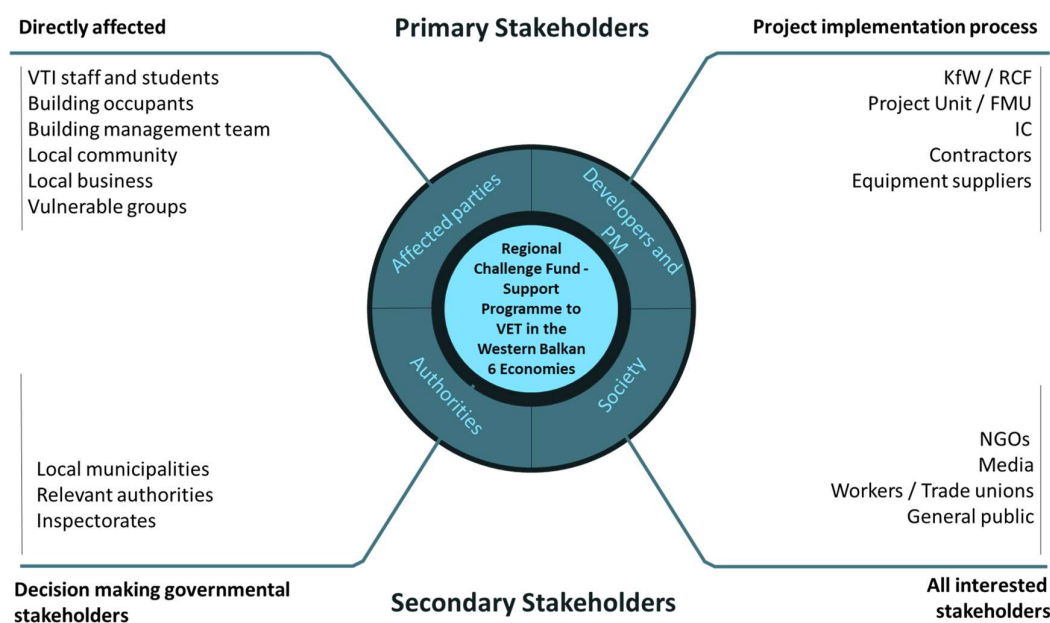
Directly affected

Primary Stakeholders

Project implementation process

VTI staff and students
Building occupants
Building management team
Local community
Local business
Vulnerable groups

KfW / RCF
Project Unit / FMU
IC
Contractors
Equipment suppliers

Affected parties

Developers and PM

Regional Challenge Fund - Support Programme to VET in the Western Balkan 6 Economies

Authorities

Society

Local municipalities
Relevant authorities
Inspectorates

NGOs
Media
Workers / Trade unions
General public

Decision making governmental stakeholders

Secondary Stakeholders

All interested stakeholders